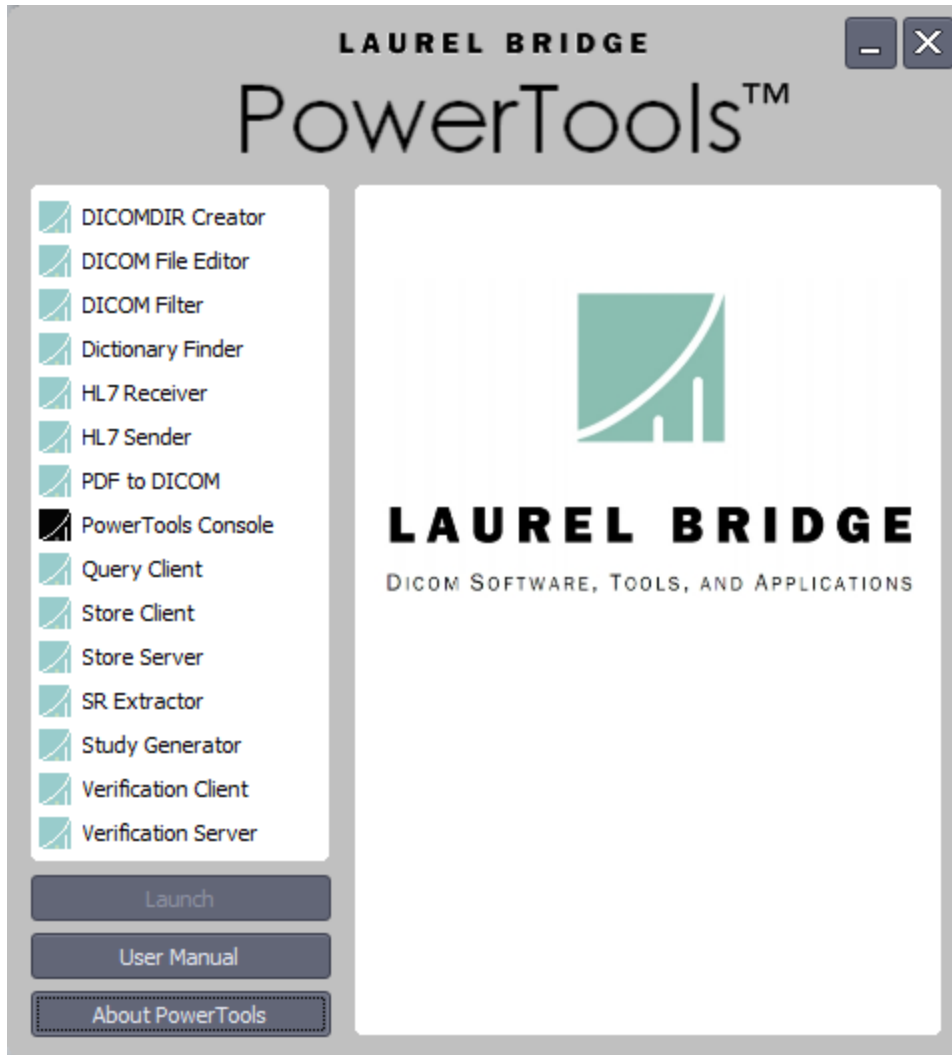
LAUREL BRIDGE
PowerTools™

DICOMDIR Creator
DICOM File Editor
DICOM Filter
Dictionary Finder
HL7 Receiver
HL7 Sender
PDF to DICOM
PowerTools Console
Query Client
Store Client
Store Server
SR Extractor
Study Generator
Verification Client
Verification Server

Launch
User Manual
About PowerTools

LAUREL BRIDGE
DICOM SOFTWARE, TOOLS, AND APPLICATIONS